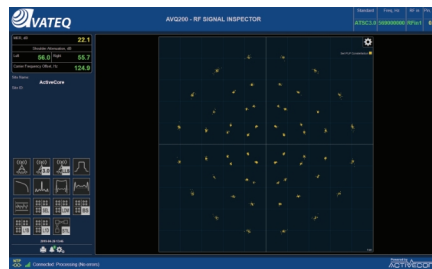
VATEQ

AVQ200 - RF SIGNAL INSPECTOR

Standard | Freq, Hz | RF In | Pre
ATSC1.0 | 569000000 | RFin1 | B

MER, dB 22.1
Shoulder Attenuation, dB
Left 56.0 Right 55.7
Carrier Frequency Offset, Hz 124.9

Site Name
ActiveCore
Site ID

Connected. Processing (No errors)

ACTIVECORE